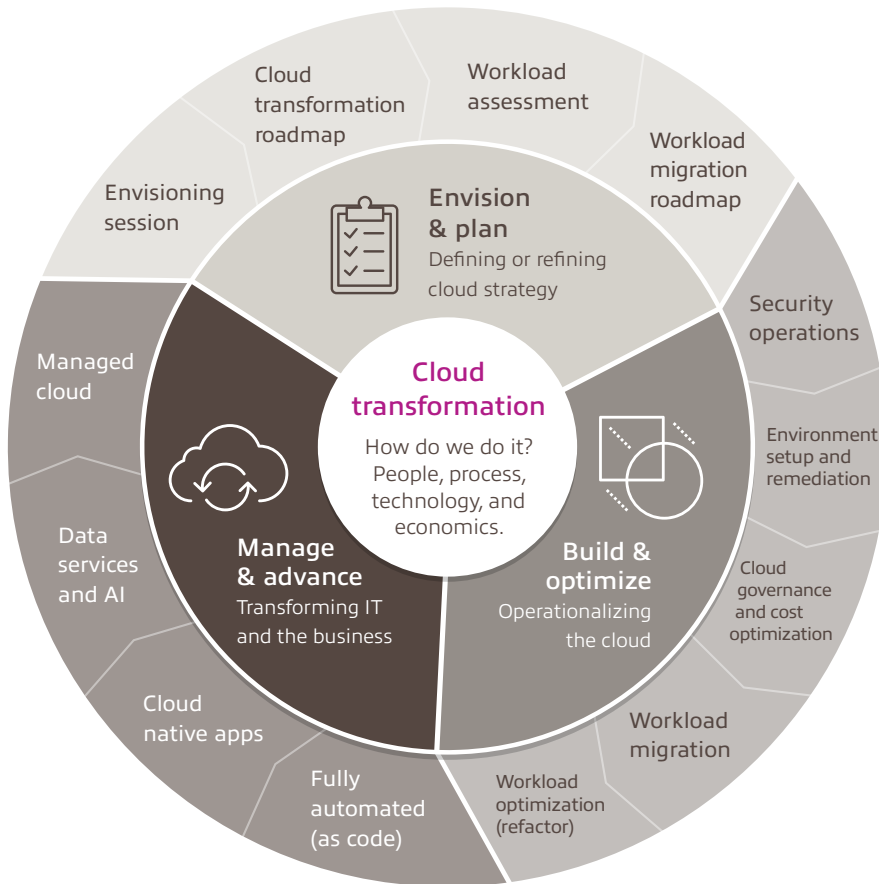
Cloud transformation

How do we do it? People, process, technology, and economics.

Envision & plan
Defining or refining cloud strategy

Build & optimize
Operationalizing the cloud

Manage & advance
Transforming IT and the business

Envisioning session

Cloud transformation roadmap

Workload assessment

Workload migration roadmap

Security operations

Environment setup and remediation

Cloud governance and cost optimization

Workload migration

Workload optimization (refactor)

Fully automated (as code)

Cloud native apps

Data services and AI

Managed cloud